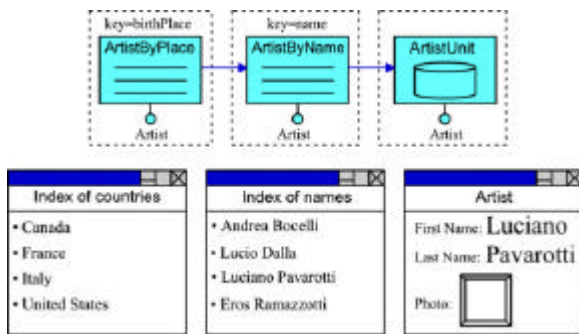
key=birthPlace

ArtistByPlace

Artist

key=name

ArtistByName

Artist

ArtistUnit

Artist

Index of countries

• Canada
• France
• Italy
• United States

Index of names

• Andrea Bocelli
• Lucio Dalla
• Luciano Pavarotti
• Eros Ramazzotti

Artist

First Name: Luciano

Last Name: Pavarotti

Photo: